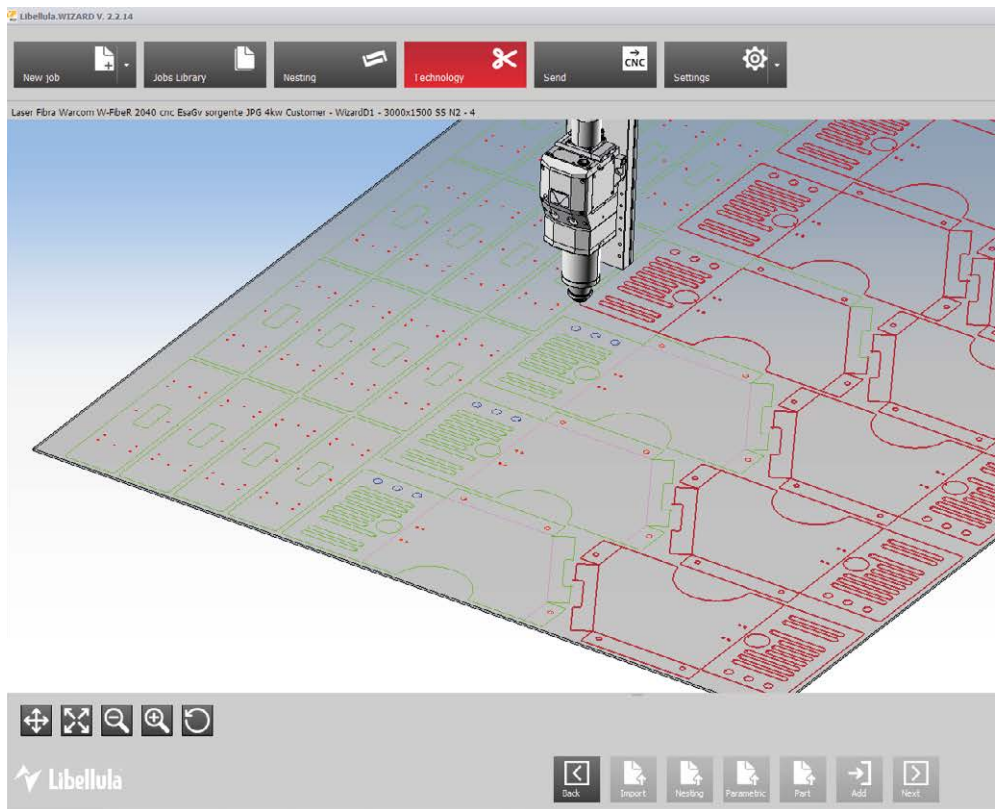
Libellula.WIZARD V. 2.2.14

New job

Jobs Library

Nesting

Technology

CNC

Send

Settings

Laser Fibra Warcom W-FibeR 2040 cnc EsaGv sorgente JPG 4kw Customer - WizardD1 - 3000x1500 SS N2 - 4

Libellula

Back

Import

Nesting

Parametric

Part

Add

Next